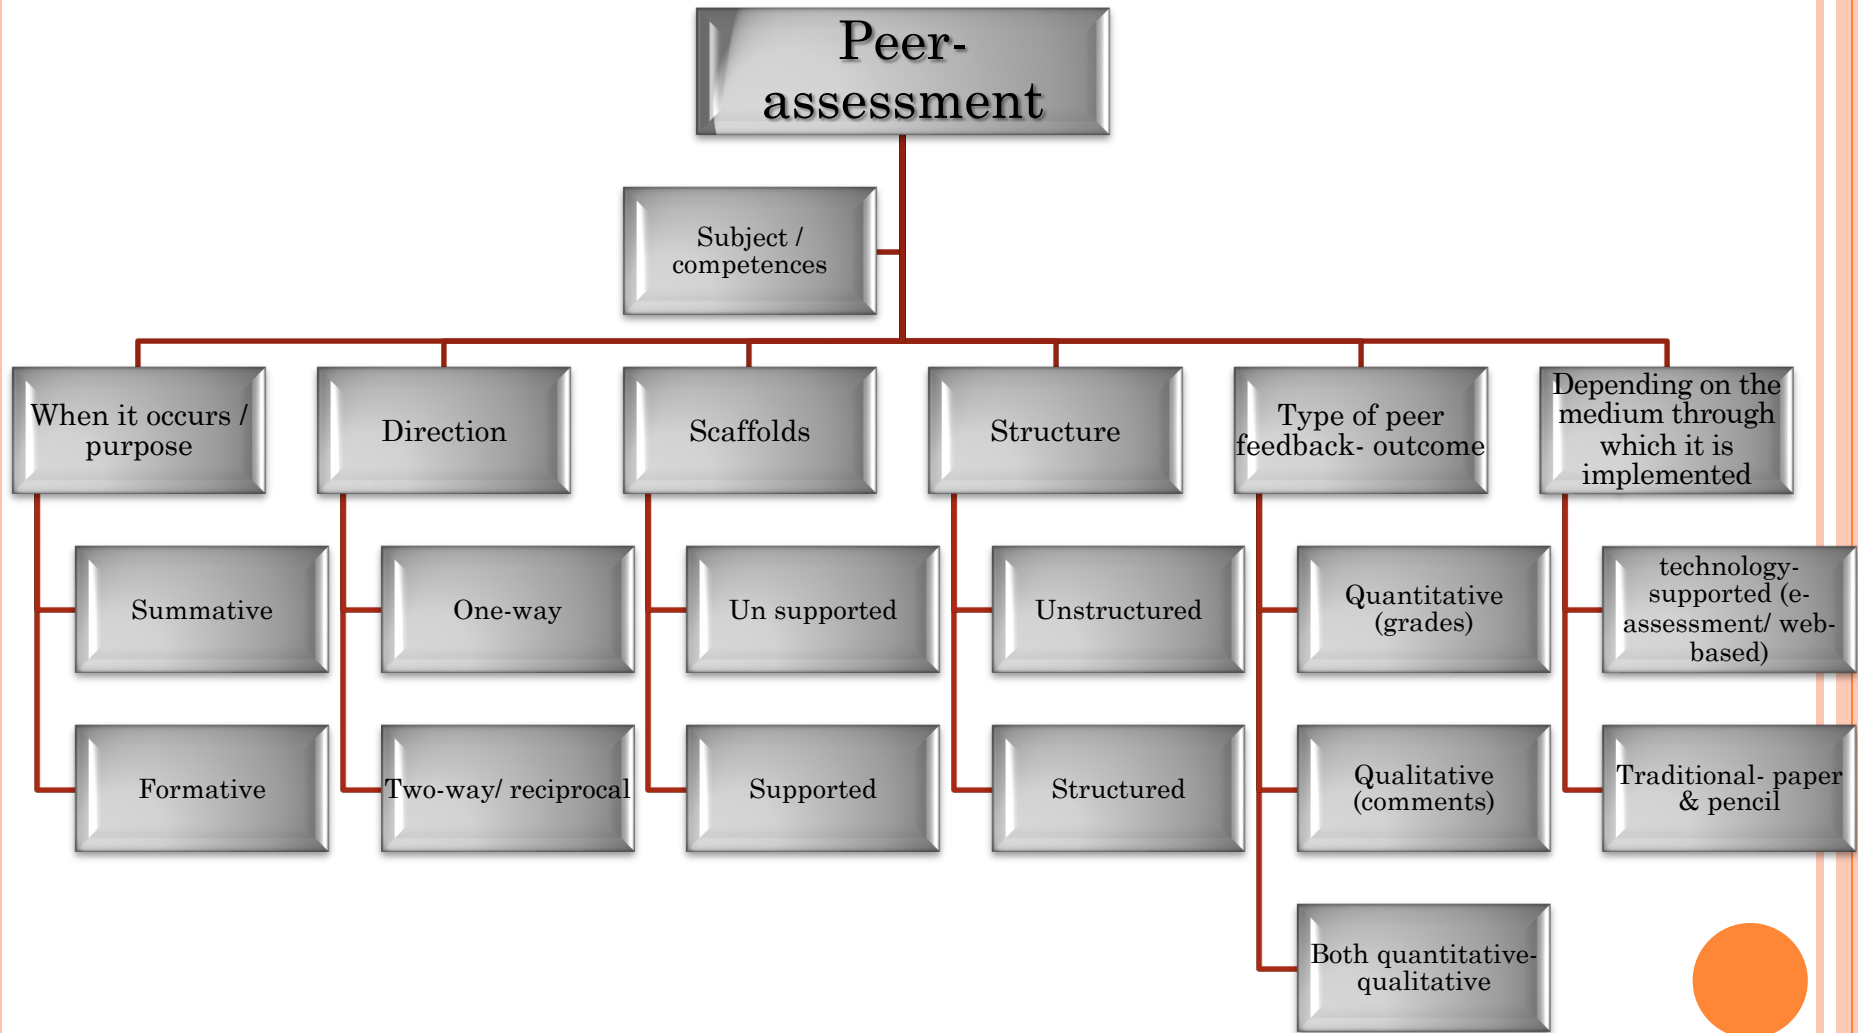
Peer-assessment

Subject / competences

When it occurs / purpose

Summative

Formative

Direction

One-way

Two-way/ reciprocal

Scaffolds

Un supported

Supported

Structure

Unstructured

Structured

Type of peer feedback- outcome

Quantitative (grades)

Qualitative (comments)

Both quantitative-qualitative

Depending on the medium through which it is implemented

technology-supported (e-assessment/ web-based)

Traditional- paper & pencil